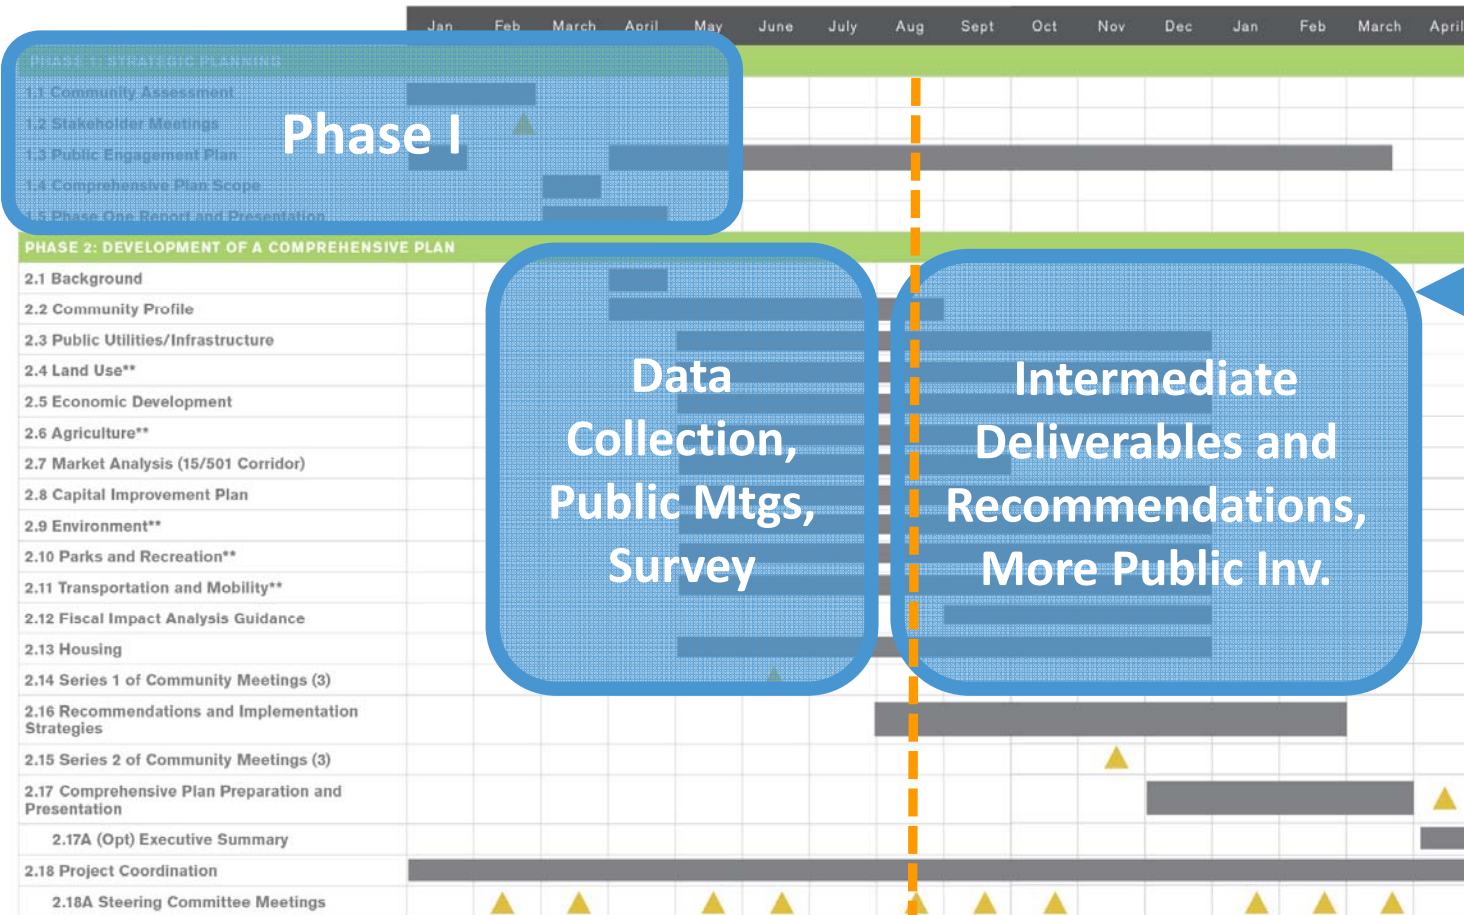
| Jan | Feb | March | April | May | June | July | Aug | Sept | Oct | Nov | Dec | Jan | Feb | March | April |
|---|---|---|---|---|---|---|---|---|---|---|---|---|---|---|---|

PHASE 1: STRATEGIC PLANNING
1.1 Community Assessment
1.2 Stakeholder Meetings
1.3 Public Engagement Plan
1.4 Comprehensive Plan Scope
1.5 Phase One Report and Presentation

Phase I

PHASE 2: DEVELOPMENT OF A COMPREHENSIVE PLAN
2.1 Background
2.2 Community Profile
2.3 Public Utilities/Infrastructure
2.4 Land Use**
2.5 Economic Development
2.6 Agriculture**
2.7 Market Analysis (15/501 Corridor)
2.8 Capital Improvement Plan
2.9 Environment**
2.10 Parks and Recreation**
2.11 Transportation and Mobility**
2.12 Fiscal Impact Analysis Guidance
2.13 Housing
2.14 Series 1 of Community Meetings (3)
2.16 Recommendations and Implementation Strategies
2.15 Series 2 of Community Meetings (3)
2.17 Comprehensive Plan Preparation and Presentation
2.17A (Opt) Executive Summary
2.18 Project Coordination
2.18A Steering Committee Meetings

Data Collection, Public Mtgs, Survey

Intermediate Deliverables and Recommendations, More Public Inv.